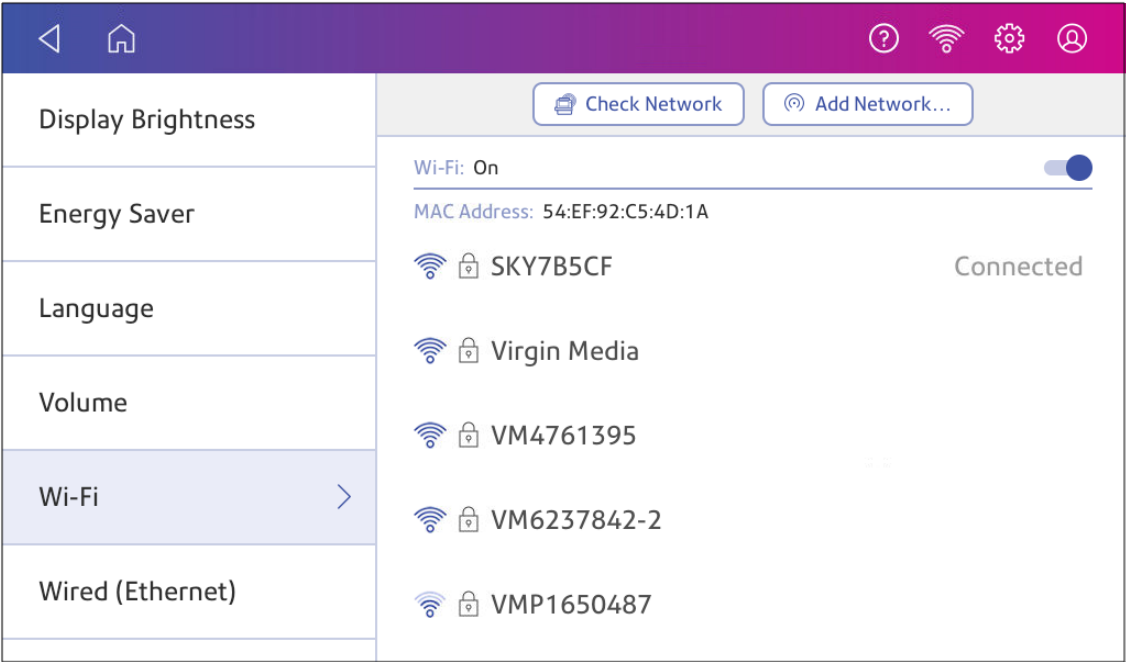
Display Brightness

Energy Saver

Language

Volume

Wi-Fi

Wired (Ethernet)

Check Network

Add Network...

Wi-Fi: On

MAC Address: 54:EF:92:C5:4D:1A

SKY7B5CF Connected

Virgin Media

VM4761395

VM6237842-2

VMP1650487